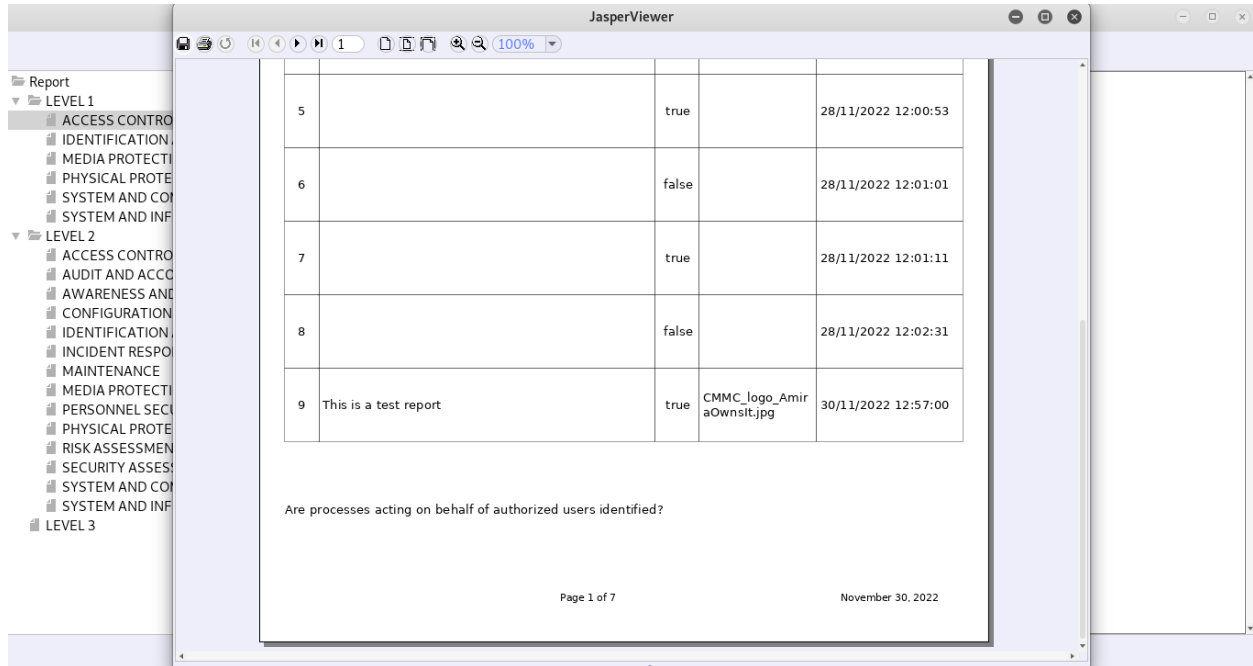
JasperViewer

1 100%

Report
LEVEL 1
ACCESS CONTRO
IDENTIFICATION
MEDIA PROTECTI
PHYSICAL PROTE
SYSTEM AND CO
SYSTEM AND INF
LEVEL 2
ACCESS CONTRO
AUDIT AND ACCO
AWARENESS AND
CONFIGURATION
IDENTIFICATION
INCIDENT RESPO
MAINTENANCE
MEDIA PROTECTI
PERSONNEL SEC
PHYSICAL PROTE
RISK ASSESSMEN
SECURITY ASSES
SYSTEM AND CO
SYSTEM AND INF
LEVEL 3

| | | | | |
|---|---|---|---|---|
| 5 | | true | | 28/11/2022 12:00:53 |
| 6 | | false | | 28/11/2022 12:01:01 |
| 7 | | true | | 28/11/2022 12:01:11 |
| 8 | | false | | 28/11/2022 12:02:31 |
| 9 | This is a test report | true | CMMC_logo_AmiraOwnsIt.jpg | 30/11/2022 12:57:00 |

Are processes acting on behalf of authorized users identified?

Page 1 of 7

November 30, 2022